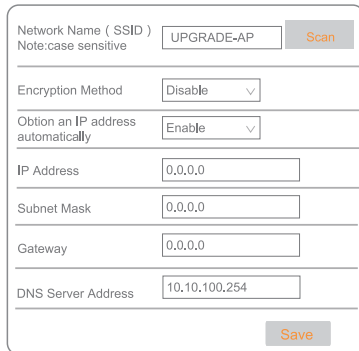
Network Name ( SSID )
Note:case sensitive

UPGRADE-AP

Scan

Encryption Method

Disable

Obtion an IP address automatically

Enable

IP Address

0.0.0.0

Subnet Mask

0.0.0.0

Gateway

0.0.0.0

DNS Server Address

10.10.100.254

Save